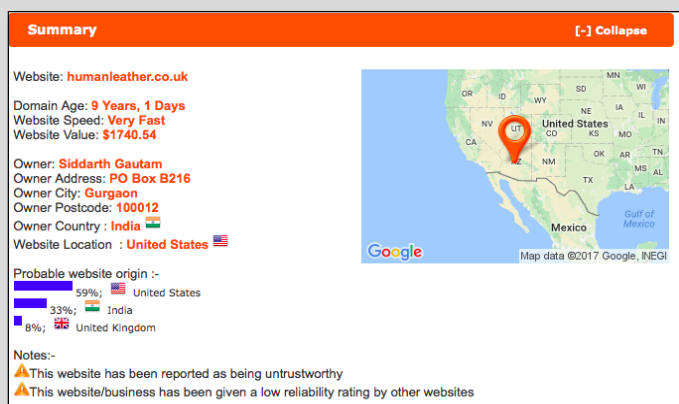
Summary

[-] Collapse

Website: humanleather.co.uk

Domain Age: 9 Years, 1 Days
Website Speed: Very Fast
Website Value: $1740.54

Owner: Siddarth Gautam
Owner Address: PO Box B216
Owner City: Gurgaon
Owner Postcode: 100012
Owner Country : India
Website Location : United States

Probable website origin :-
59%; United States
33%; India
8%; United Kingdom

Notes:-
This website has been reported as being untrustworthy
This website/business has been given a low reliability rating by other websites

ND
MN
SD
WI
NV
UT
United States
IA
IL
NE
CA
KS
MO
OK
TN
AZ
AR
MS
TX
LA
Mexico
Gulf of Mexico
Google
Map data ©2017 Google, INEGI